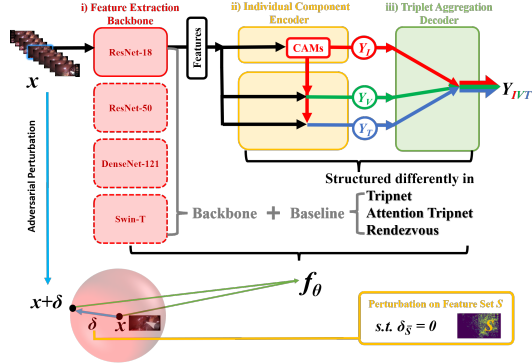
i) Feature Extraction Backbone

ii) Individual Component Encoder

iii) Triplet Aggregation Decoder

$x$

ResNet-18

Features

CAMs

$\hat{Y}_I$

$Y_V$

$Y_T$

$Y_{IVT}$

ResNet-50

DenseNet-121

Swin-T

Structured differently in

Backbone + Baseline

Tripnet

Attention Tripnet

Rendezvous

Adversarial Perturbation

$x+\delta$

$\delta$

$x$

$f_\theta$

Perturbation on Feature Set $S$

$s.t.\ \delta_{\bar{S}} = 0$